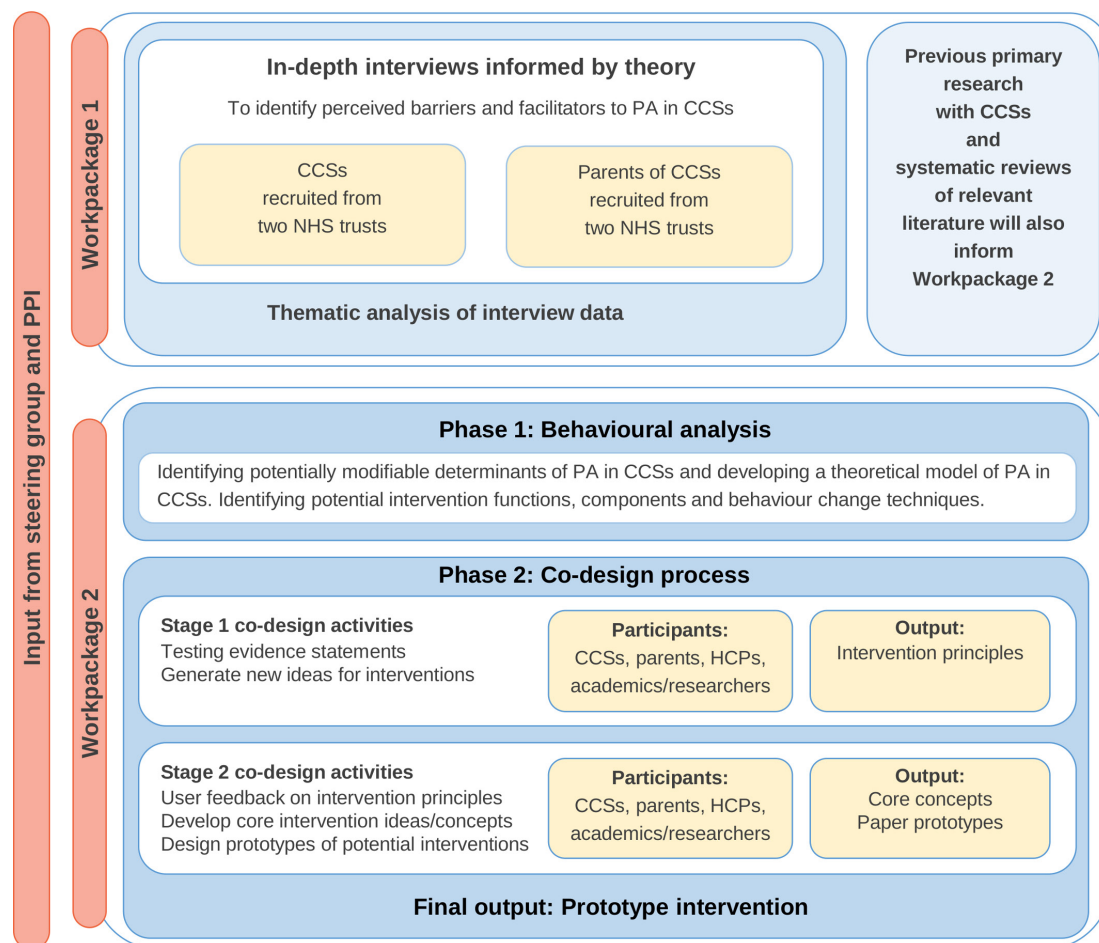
Input from steering group and PPI

Workpackage 1

In-depth interviews informed by theory

To identify perceived barriers and facilitators to PA in CCSs

CCSs recruited from two NHS trusts

Parents of CCSs recruited from two NHS trusts

Thematic analysis of interview data

Previous primary research with CCSs and systematic reviews of relevant literature will also inform Workpackage 2

Workpackage 2

Phase 1: Behavioural analysis

Identifying potentially modifiable determinants of PA in CCSs and developing a theoretical model of PA in CCSs. Identifying potential intervention functions, components and behaviour change techniques.

Phase 2: Co-design process

Stage 1 co-design activities
Testing evidence statements
Generate new ideas for interventions

Participants:
CCSs, parents, HCPs, academics/researchers

Output:
Intervention principles

Stage 2 co-design activities
User feedback on intervention principles
Develop core intervention ideas/concepts
Design prototypes of potential interventions

Participants:
CCSs, parents, HCPs, academics/researchers

Output:
Core concepts
Paper prototypes

Final output: Prototype intervention